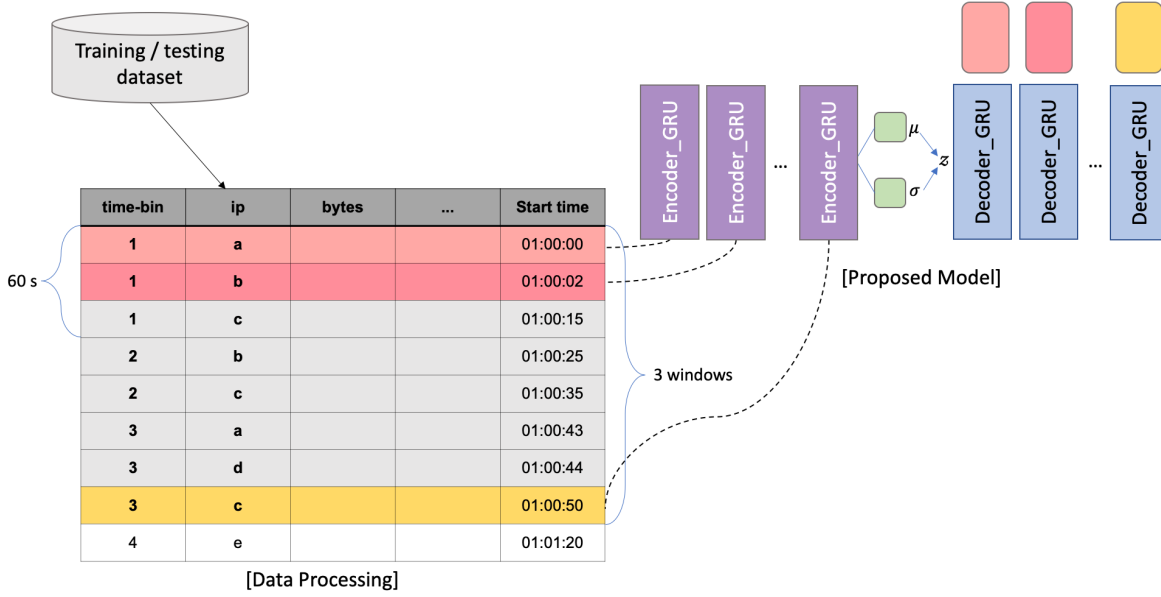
Training / testing dataset

| time-bin | ip | bytes | ... | Start time |
|---|---|---|---|---|
| 1 | a | | | 01:00:00 |
| 1 | b | | | 01:00:02 |
| 1 | c | | | 01:00:15 |
| 2 | b | | | 01:00:25 |
| 2 | c | | | 01:00:35 |
| 3 | a | | | 01:00:43 |
| 3 | d | | | 01:00:44 |
| 3 | c | | | 01:00:50 |
| 4 | e | | | 01:01:20 |

60 s

3 windows

[Data Processing]

Encoder_GRU Encoder_GRU ... Encoder_GRU

$\mu$

$\sigma$

$z$

Decoder_GRU Decoder_GRU ... Decoder_GRU

[Proposed Model]